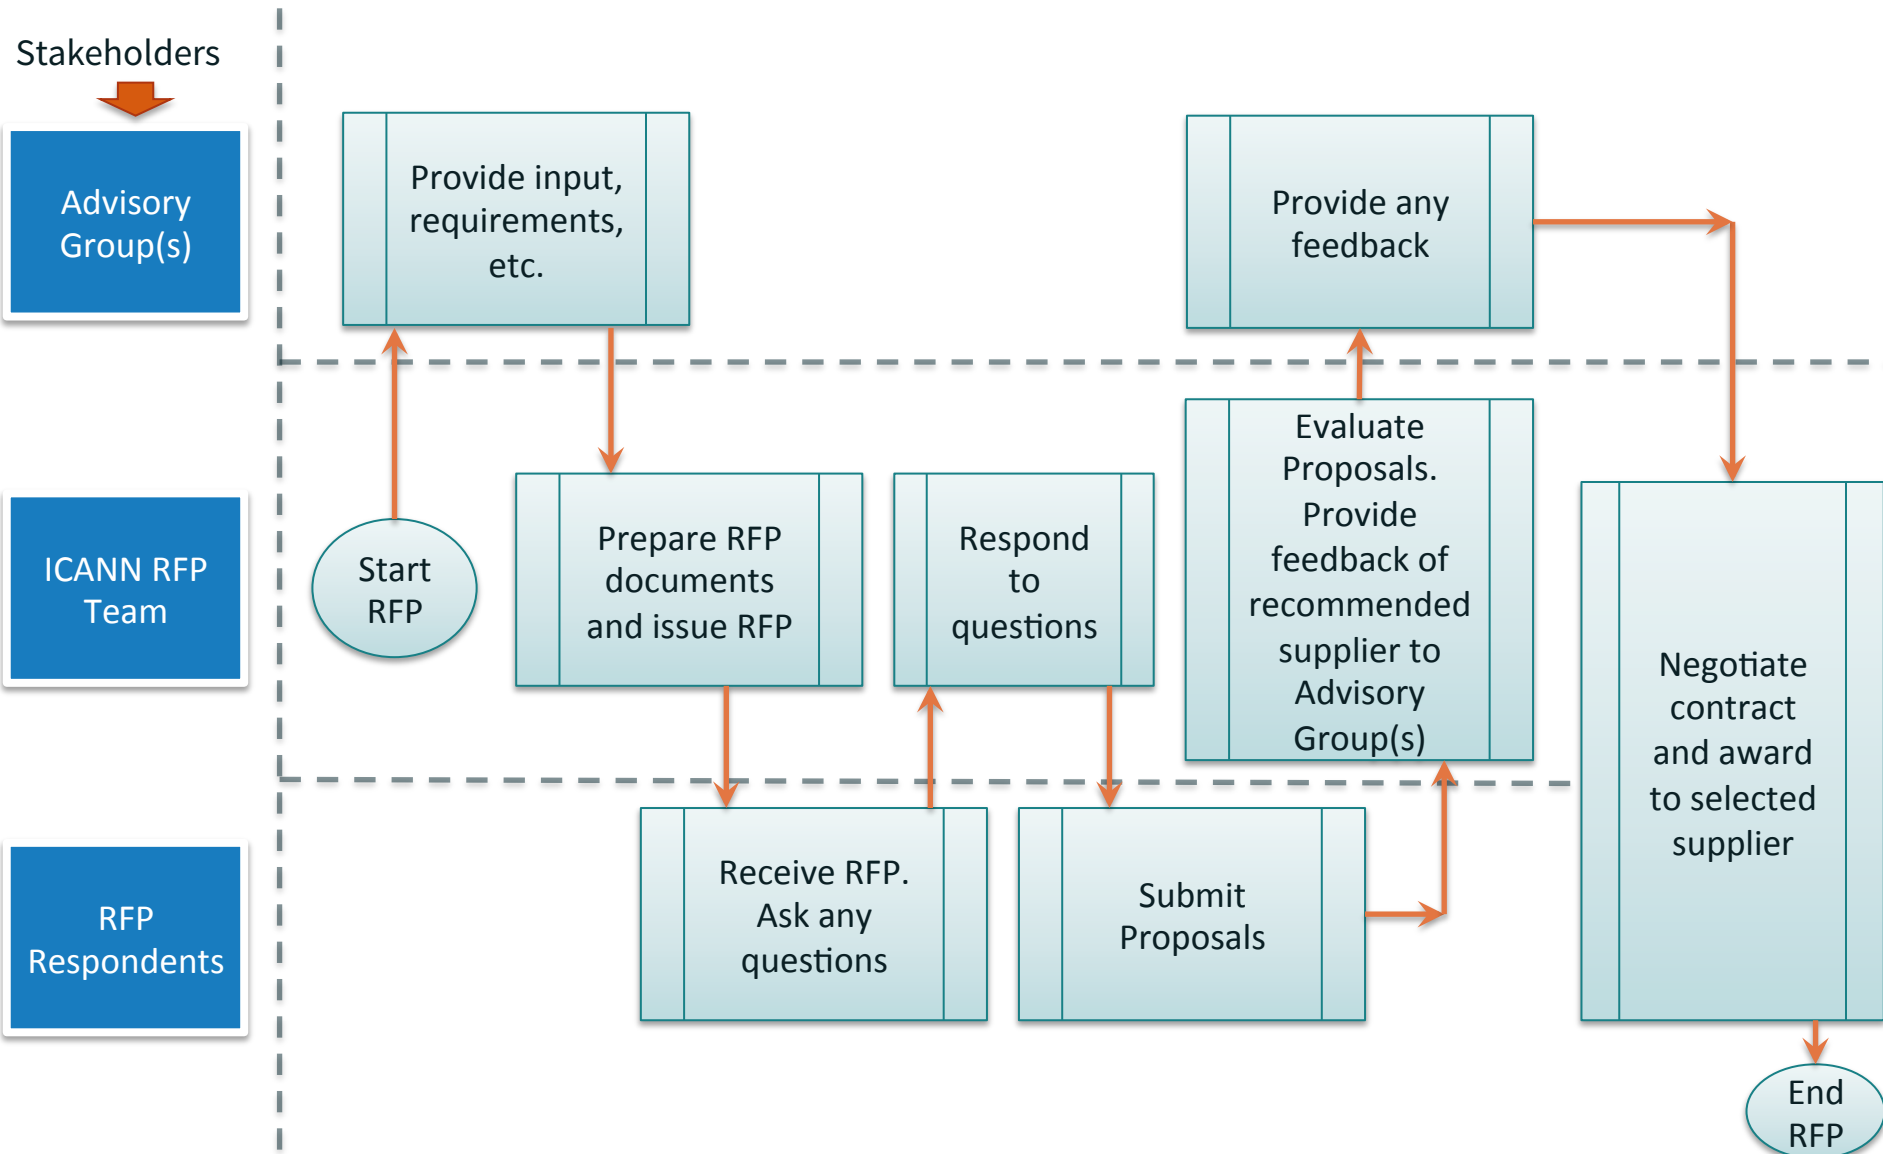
Stakeholders

Advisory Group(s)

ICANN RFP Team

RFP Respondents

Provide input, requirements, etc.

Provide any feedback

Start RFP

Prepare RFP documents and issue RFP

Respond to questions

Evaluate Proposals. Provide feedback of recommended supplier to Advisory Group(s)

Negotiate contract and award to selected supplier

Receive RFP. Ask any questions

Submit Proposals

End RFP